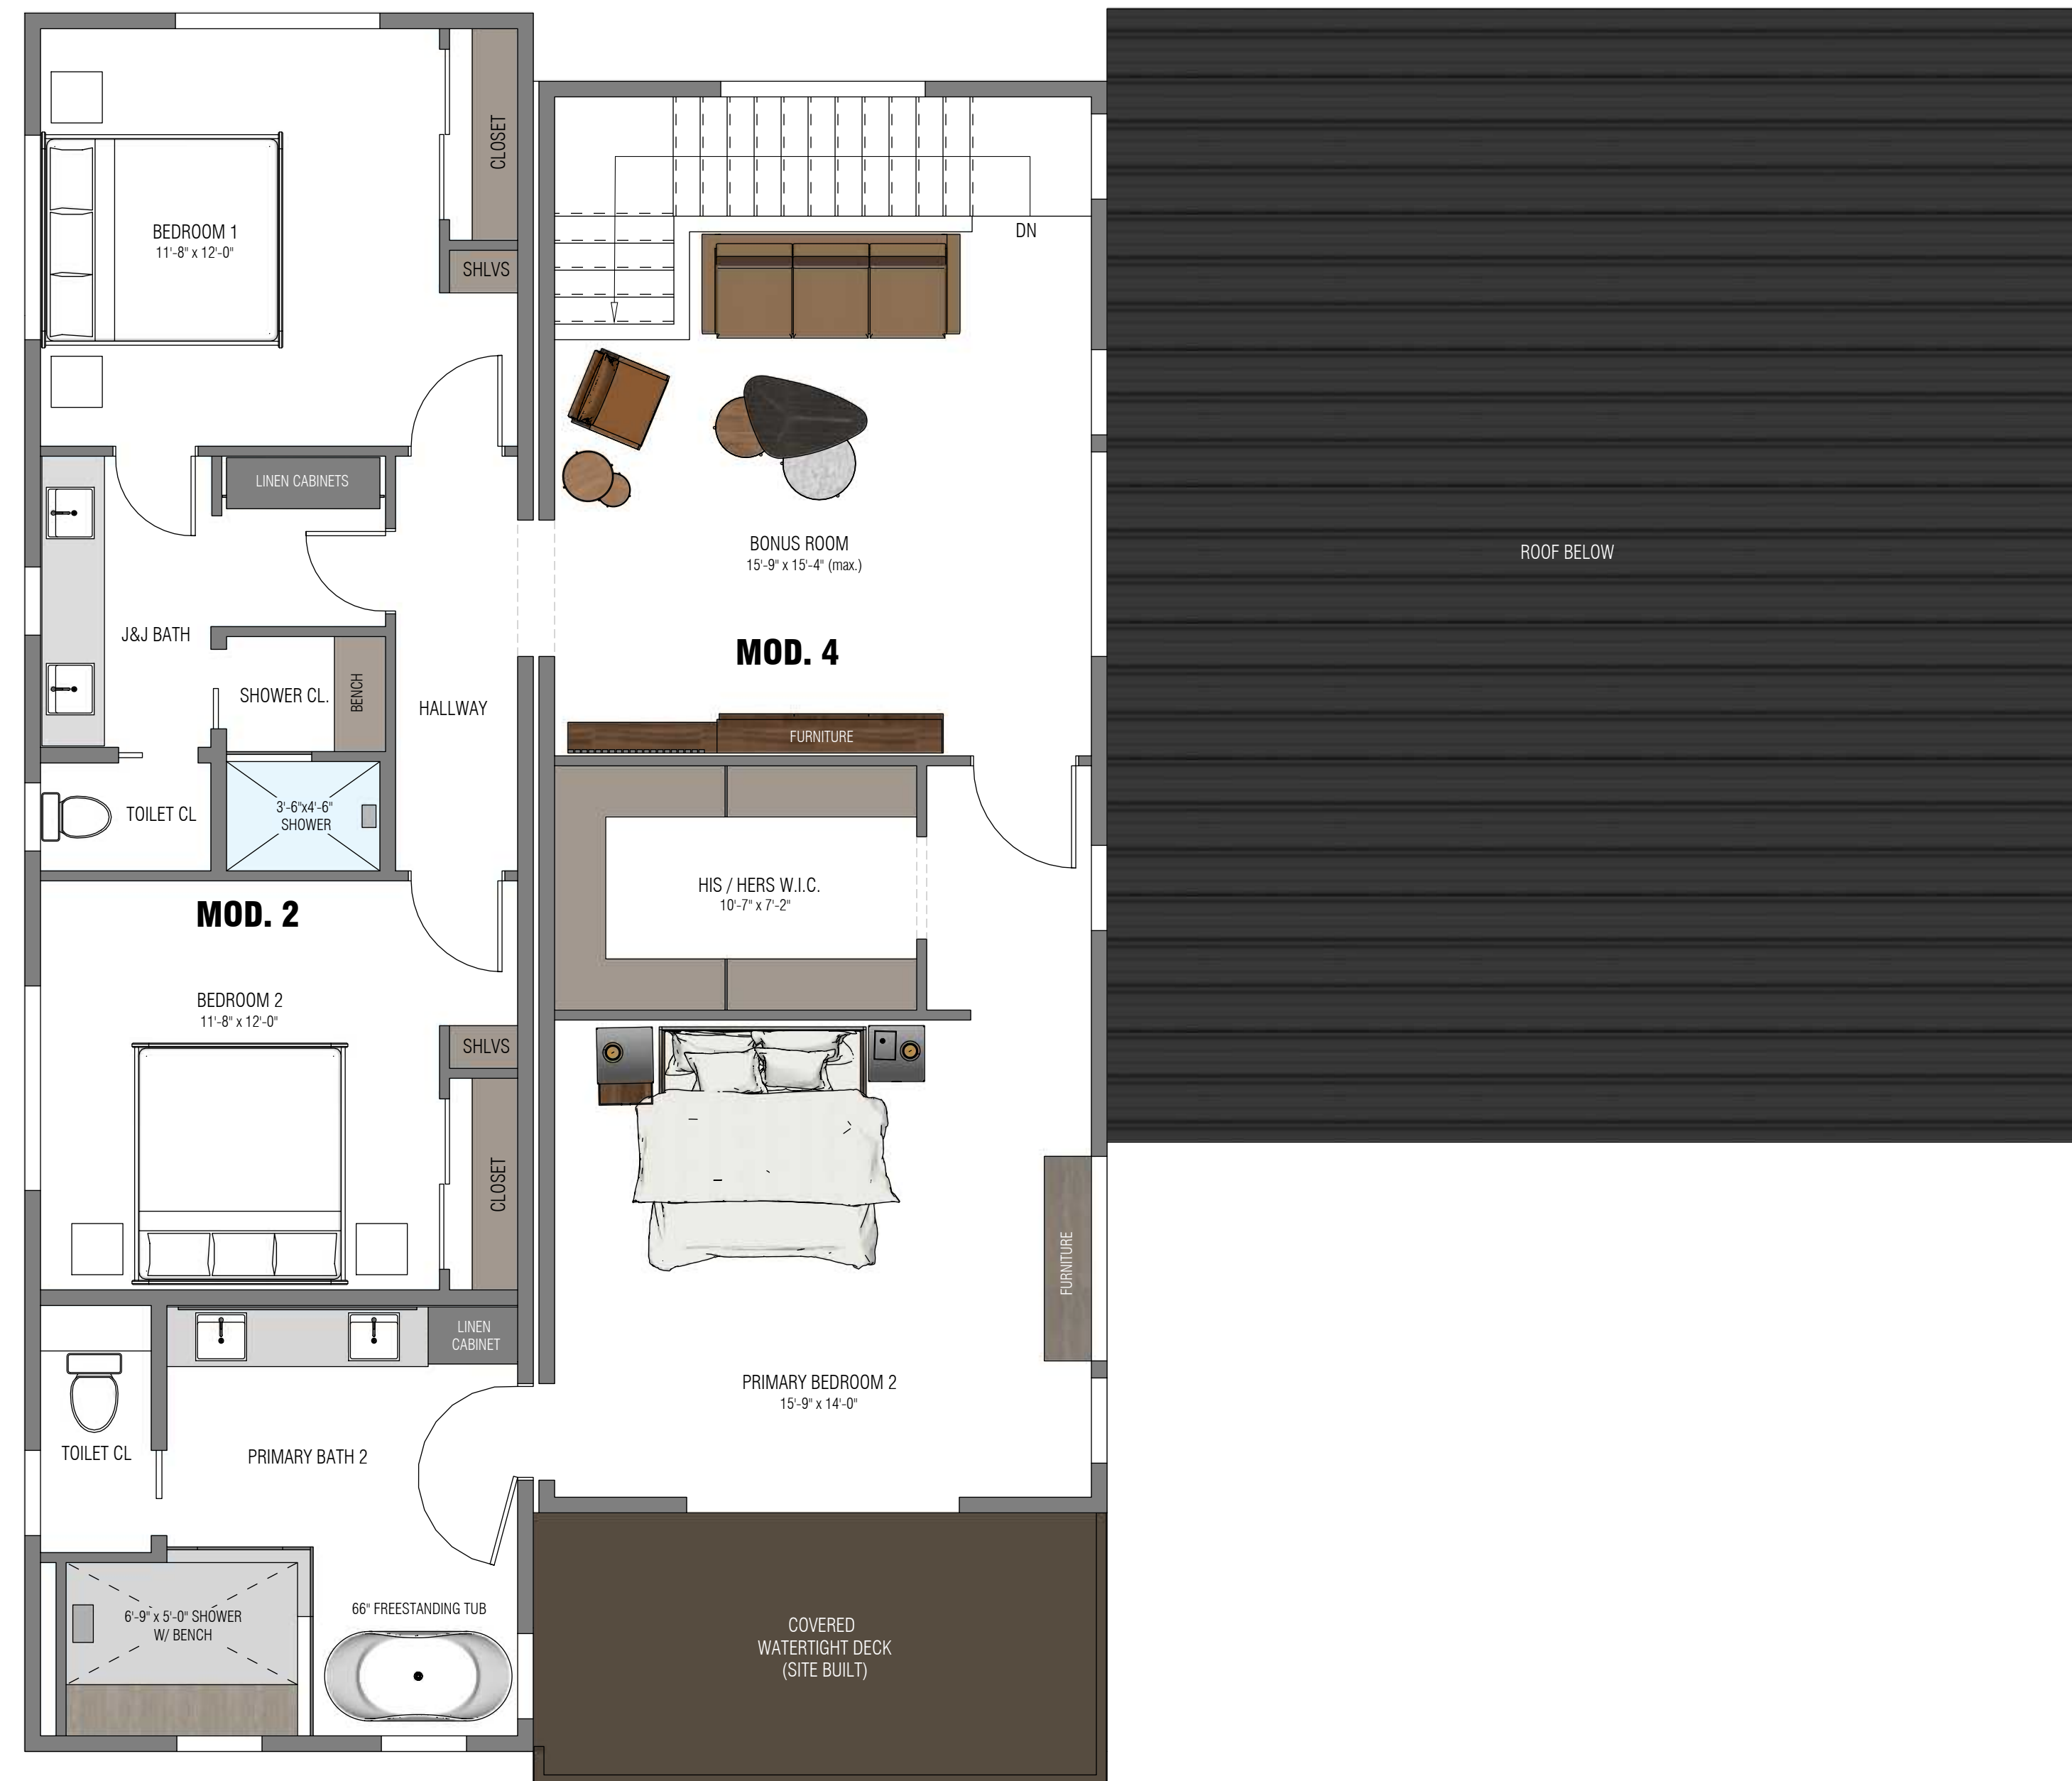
CLOSET

BEDROOM 1
11'-8" x 12'-0"

SHLVS

DN

LINEN CABINETS

BONUS ROOM
15'-9" x 15'-4" (max.)

ROOF BELOW

J&J BATH

MOD. 4

SHOWER CL.

BENCH

HALLWAY

FURNITURE

TOILET CL

3'-6"x4'-6"
SHOWER

MOD. 2

HIS / HERS W.I.C.
10'-7" x 7'-2"

BEDROOM 2
11'-8" x 12'-0"

SHLVS

CLOSET

FURNITURE

LINEN
CABINET

PRIMARY BEDROOM 2
15'-9" x 14'-0"

TOILET CL

PRIMARY BATH 2

6'-9" x 5'-0" SHOWER
W/ BENCH

66" FREESTANDING TUB

COVERED
WATERTIGHT DECK
(SITE BUILT)